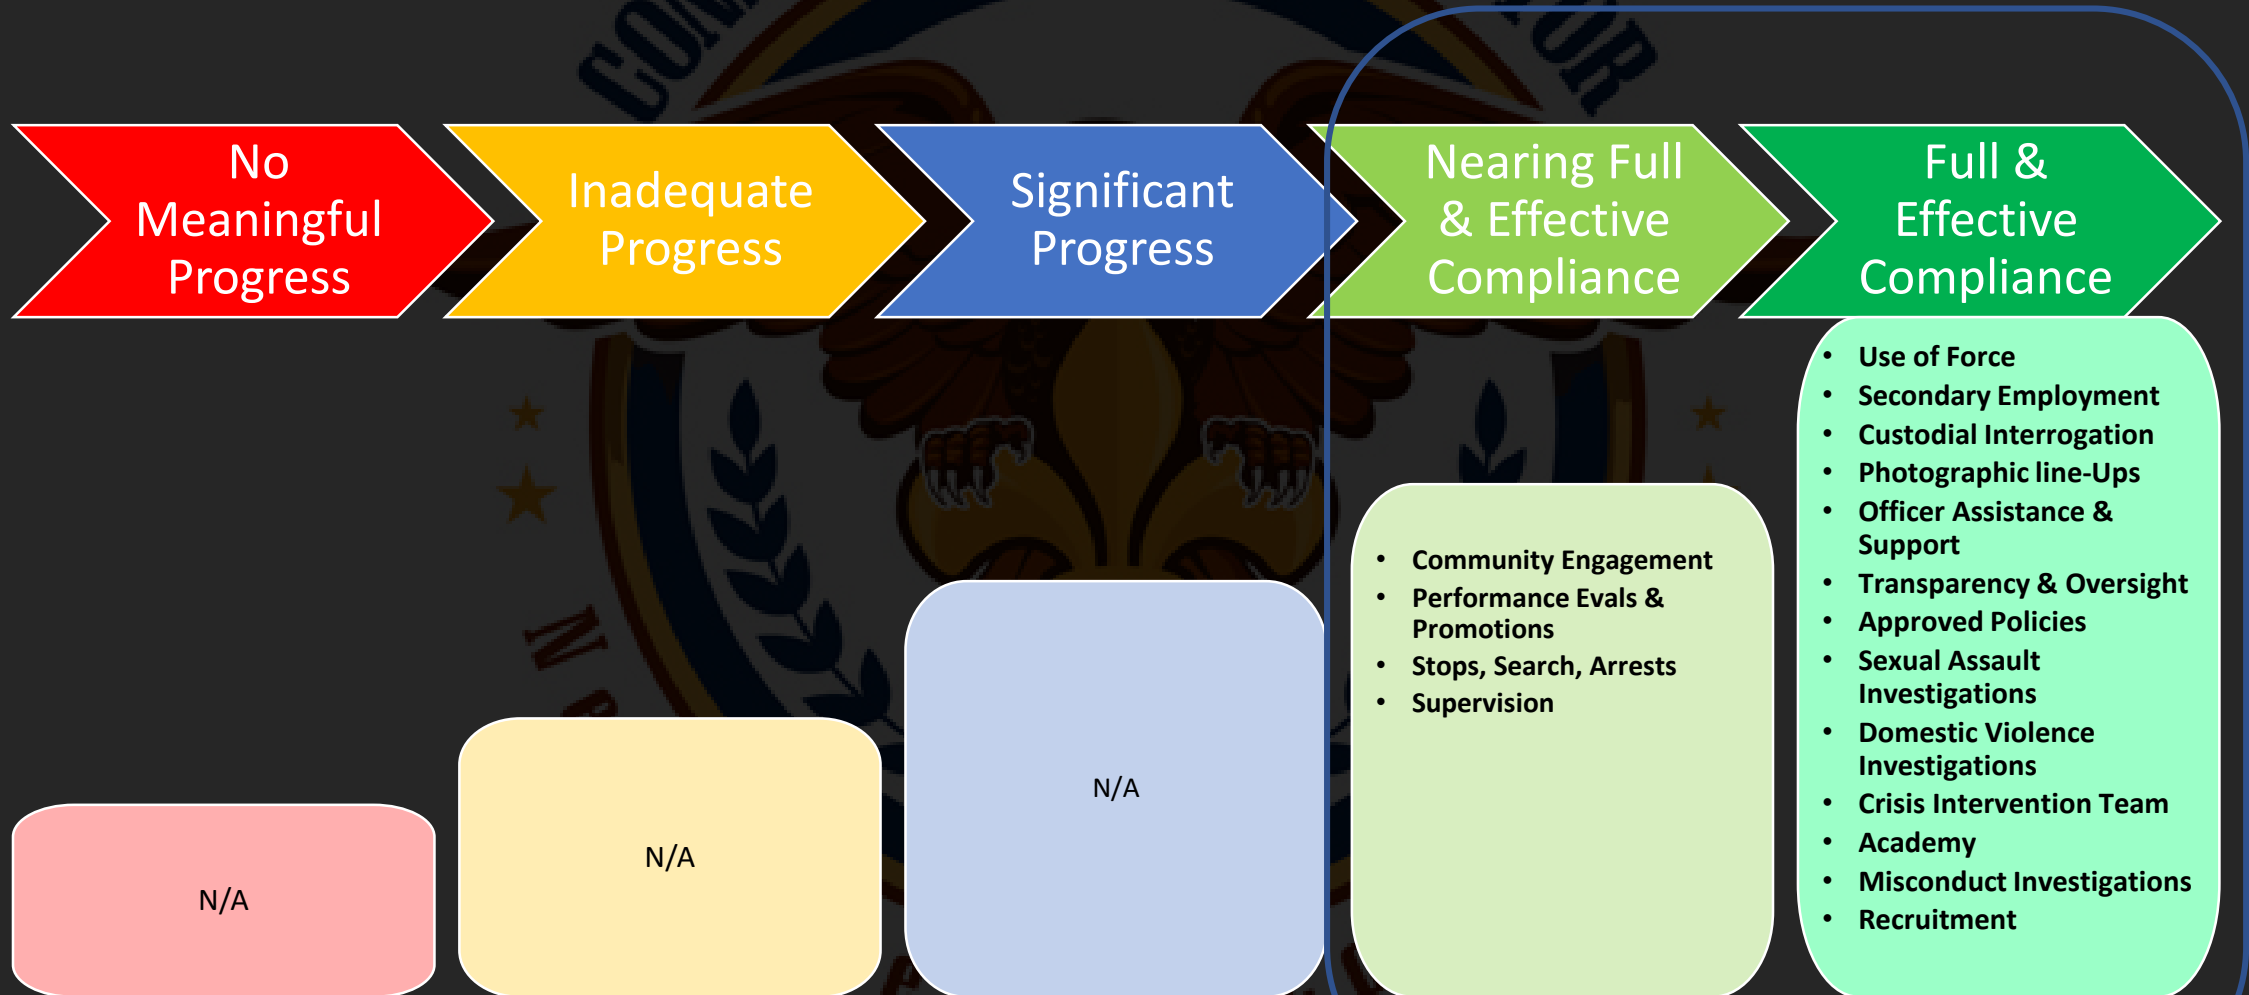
No Meaningful Progress

Inadequate Progress

Significant Progress

Nearing Full & Effective Compliance

Full & Effective Compliance

N/A

N/A

N/A

- Community Engagement
- Performance Evals & Promotions
- Stops, Search, Arrests
- Supervision

- Use of Force
- Secondary Employment
- Custodial Interrogation
- Photographic line-Ups
- Officer Assistance & Support
- Transparency & Oversight
- Approved Policies
- Sexual Assault Investigations
- Domestic Violence Investigations
- Crisis Intervention Team
- Academy
- Misconduct Investigations
- Recruitment